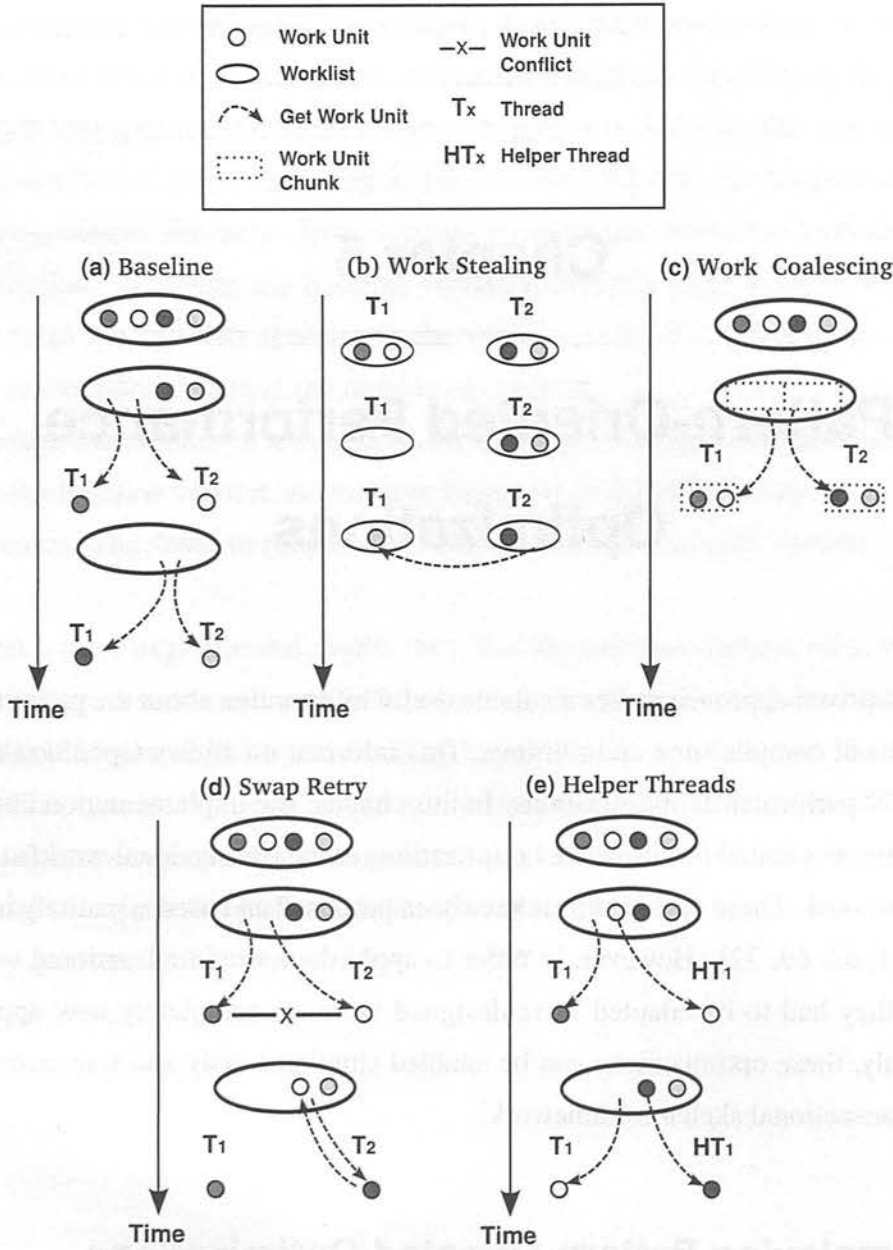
Work Unit
Worklist
Get Work Unit
Work Unit Chunk
Work Unit Conflict
$T_x$ Thread
$HT_x$ Helper Thread

(a) Baseline
$T_1$ $T_2$
$T_1$ $T_2$
Time

(b) Work Stealing
$T_1$ $T_2$
$T_1$ $T_2$
$T_1$ $T_2$
Time

(c) Work Coalescing
$T_1$ $T_2$
Time

(d) Swap Retry
$T_1$ X $T_2$
$T_1$ $T_2$
Time

(e) Helper Threads
$T_1$ $HT_1$
$T_1$ $HT_1$
Time